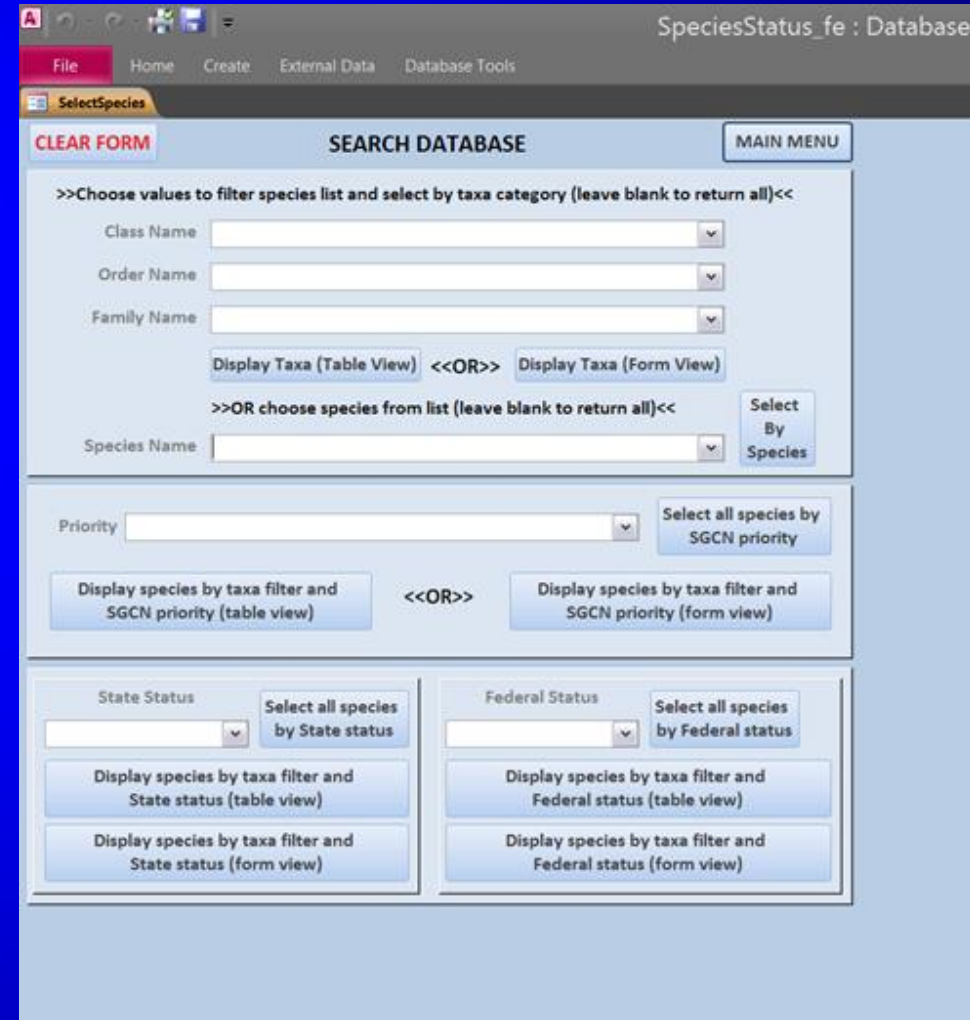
SpeciesStatus_fe : Database

File Home Create External Data Database Tools

SelectSpecies

CLEAR FORM

SEARCH DATABASE

MAIN MENU

>>Choose values to filter species list and select by taxa category (leave blank to return all)<<

Class Name

Order Name

Family Name

Display Taxa (Table View) <<OR>> Display Taxa (Form View)

>>OR choose species from list (leave blank to return all)<<

Select By Species

Species Name

Priority

Select all species by SGCN priority

Display species by taxa filter and SGCN priority (table view)

<<OR>>

Display species by taxa filter and SGCN priority (form view)

State Status

Select all species by State status

Display species by taxa filter and State status (table view)

Display species by taxa filter and State status (form view)

Federal Status

Select all species by Federal status

Display species by taxa filter and Federal status (table view)

Display species by taxa filter and Federal status (form view)